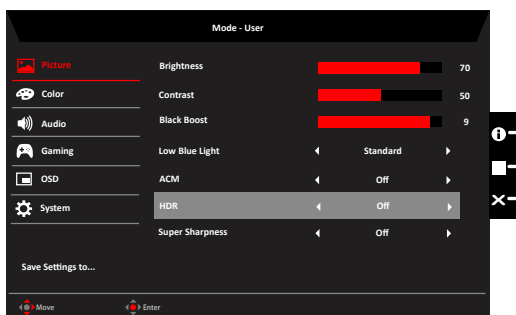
Mode - User

Picture
Color
Audio
Gaming
OSD
System

Save Settings to...

Brightness 70
Contrast 50
Black Boost 9
Low Blue Light ◀ Standard ▶
ACM ◀ Off ▶
HDR ◀ Off ▶
Super Sharpness ◀ Off ▶

Move
Enter